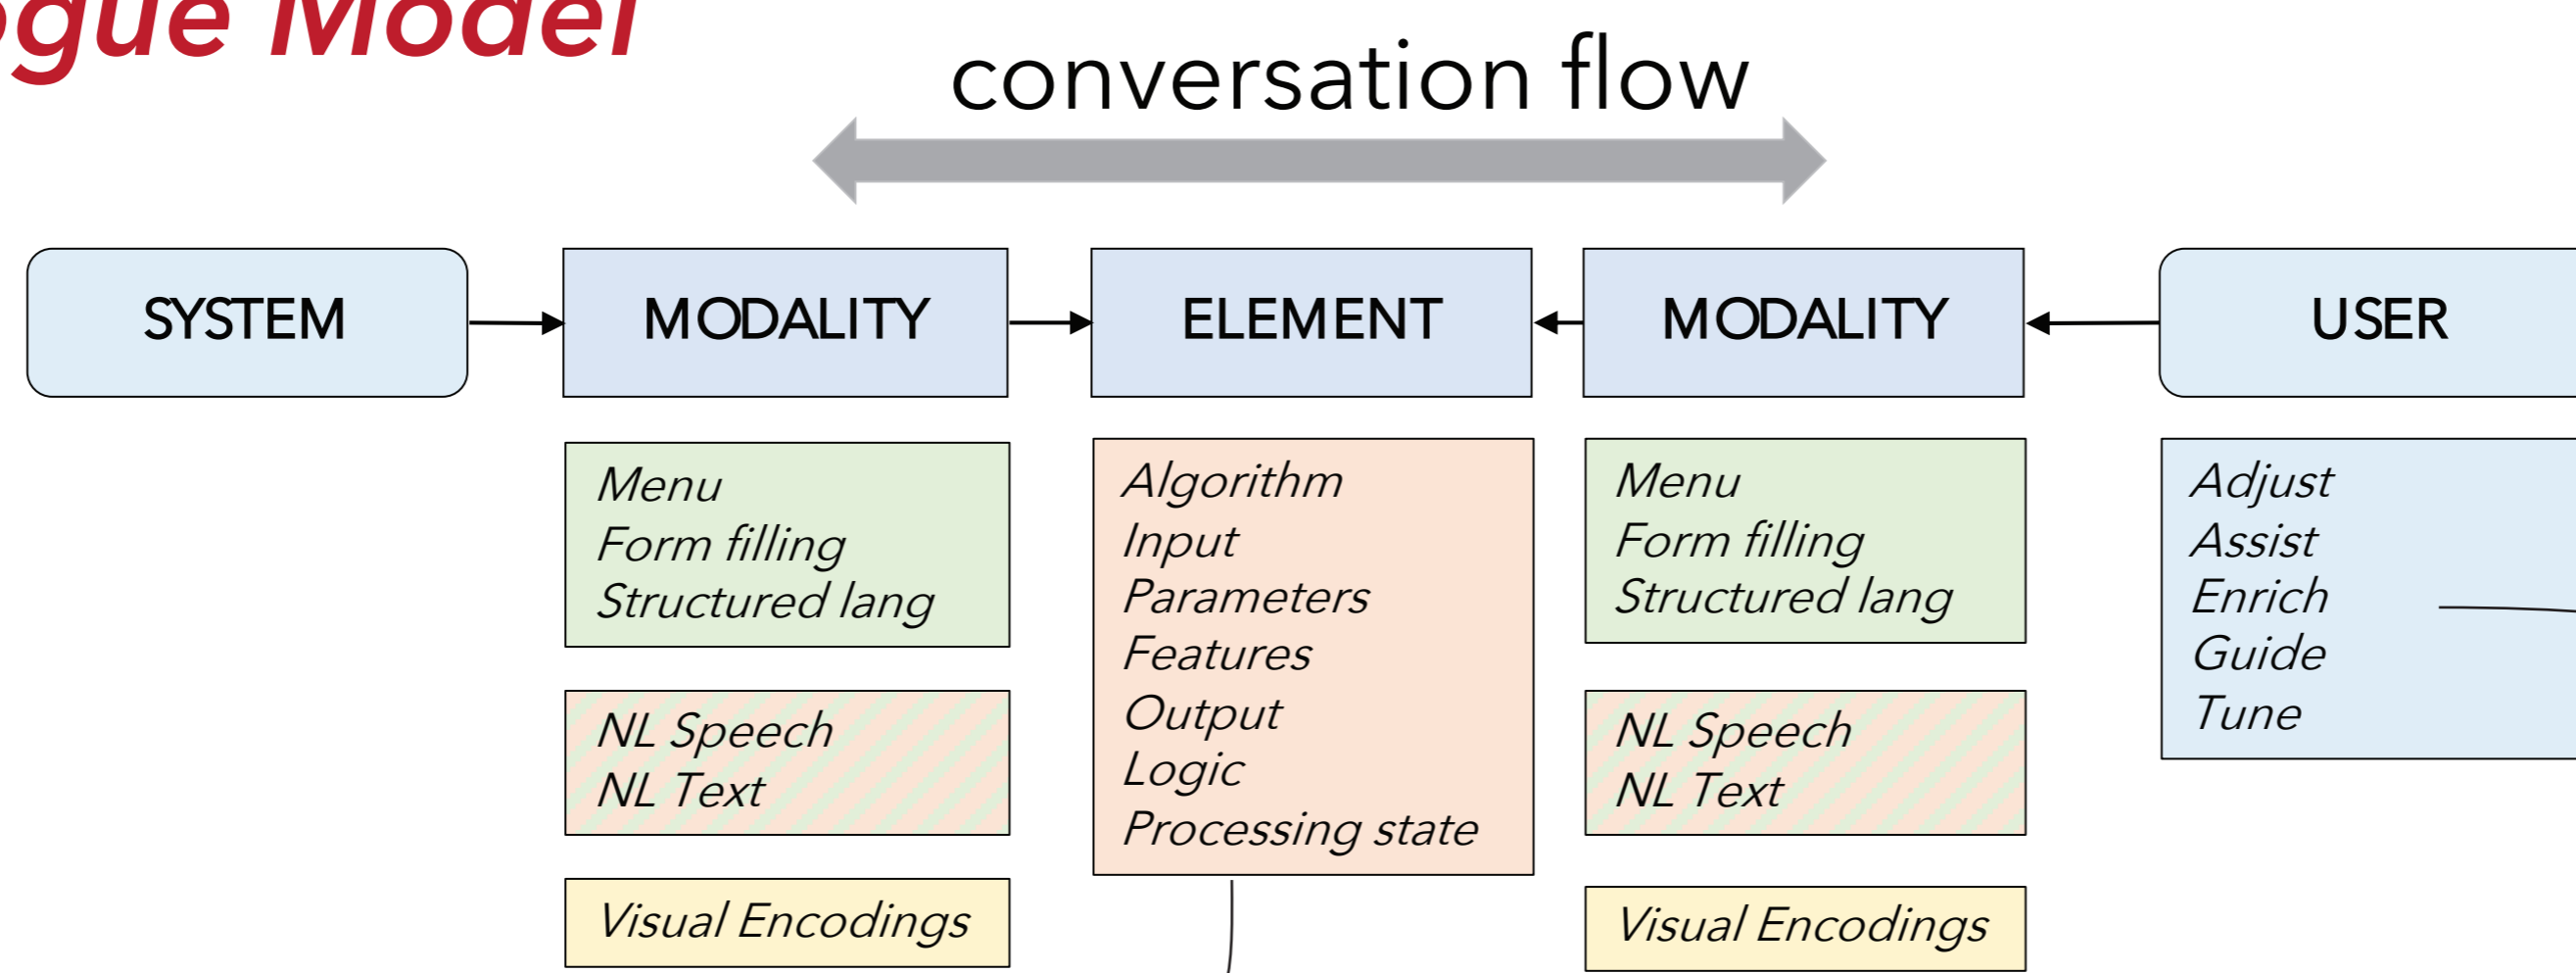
gue Model

conversation flow

SYSTEM

MODALITY

ELEMENT

MODALITY

USER

Menu
Form filling
Structured lang

NL Speech
NL Text

Visual Encodings

Algorithm
Input
Parameters
Features
Output
Logic
Processing state

Menu
Form filling
Structured lang

NL Speech
NL Text

Visual Encodings

Adjust
Assist
Enrich
Guide
Tune